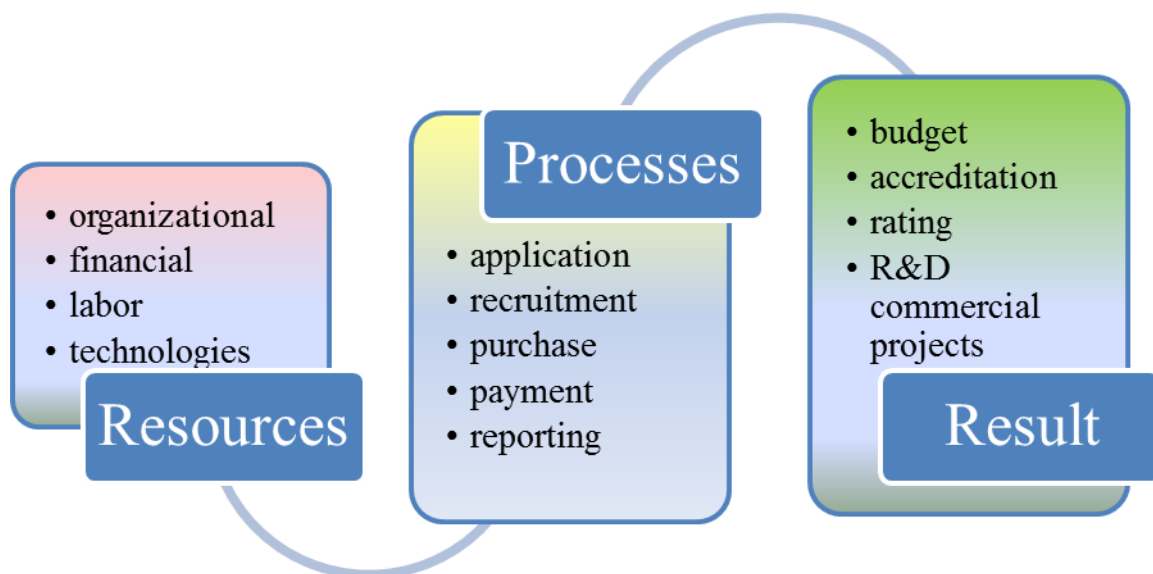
• organizational
• financial
• labor
• technologies

Resources

Processes

• application
• recruitment
• purchase
• payment
• reporting

• budget
• accreditation
• rating
• R&D commercial projects

Result